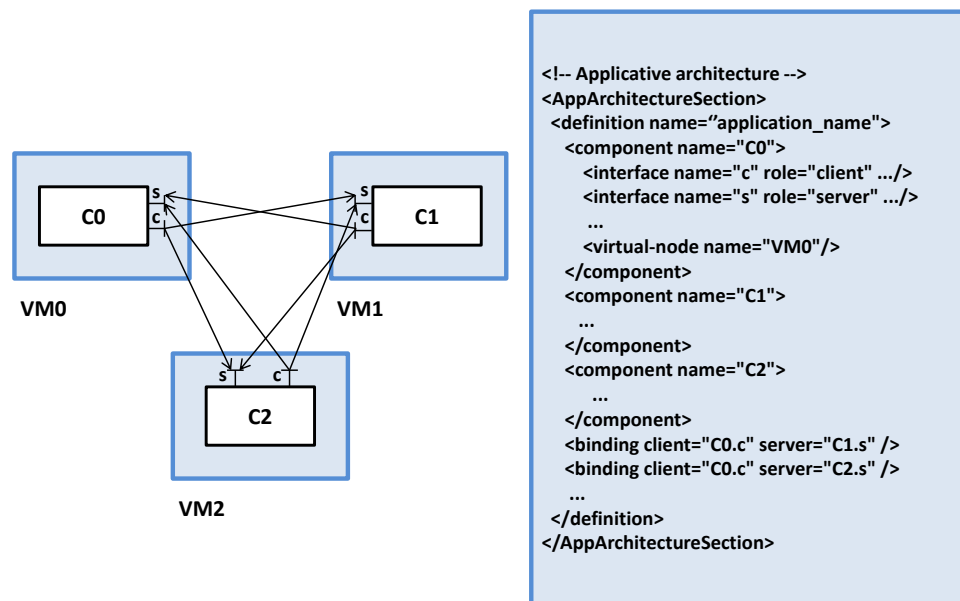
C0
s
c

VM0

s
c
C1

VM1

s
c
C2

VM2

<!-- Applicative architecture -->
<AppArchitectureSection>
<definition name="application_name">
<component name="C0">
<interface name="c" role="client" .../>
<interface name="s" role="server" .../>
...
<virtual-node name="VM0"/>
</component>
<component name="C1">
...
</component>
<component name="C2">
...
</component>
<binding client="C0.c" server="C1.s" />
<binding client="C0.c" server="C2.s" />
...
</definition>
</AppArchitectureSection>